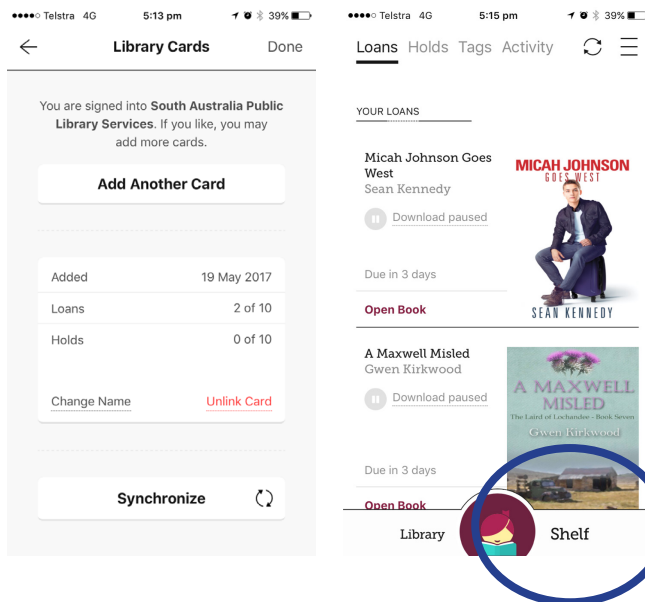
●●●●○ Telstra 4G 5:13 pm 39%

Library Cards Done

You are signed into **South Australia Public Library Services**. If you like, you may add more cards.

Add Another Card

| | |
|---|---|
| Added | 19 May 2017 |
| Loans | 2 of 10 |
| Holds | 0 of 10 |

Change Name Unlink Card

Synchronize

●●●●○ Telstra 4G 5:15 pm 39%

Loans Holds Tags Activity

YOUR LOANS

Micah Johnson Goes West
Sean Kennedy

Download paused

Due in 3 days

Open Book

MICAH JOHNSON
GOES WEST
SEAN KENNEDY

A Maxwell Misled
Gwen Kirkwood

Download paused

Due in 3 days

Open Book

A MAXWELL MISLED
The Laird of Lochandee - Book Seven
Gwen Kirkwood

Library Shelf